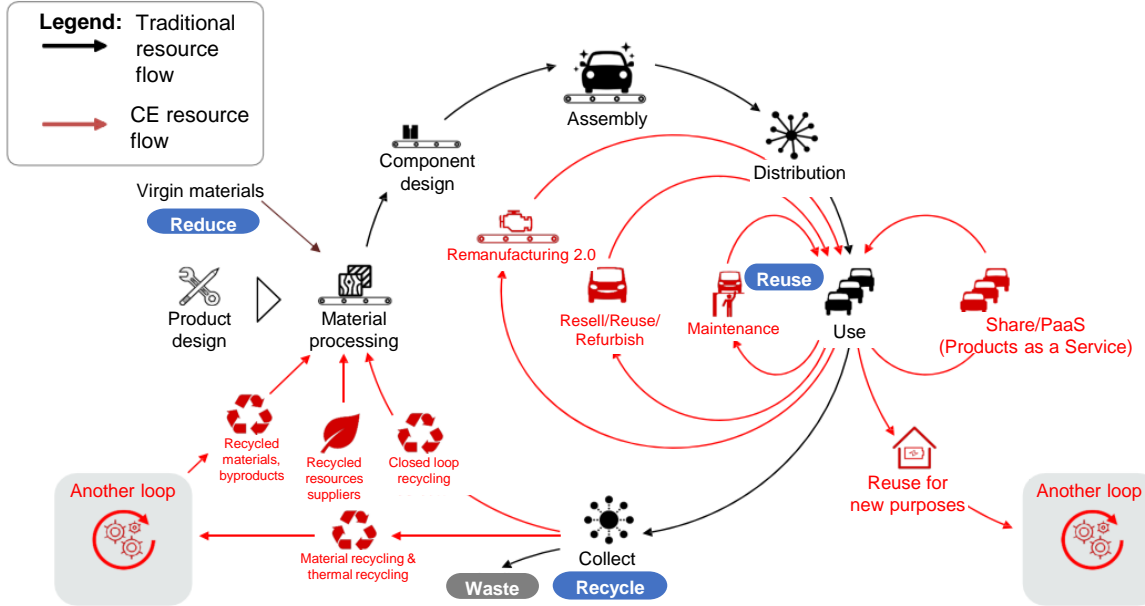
Legend: Traditional resource flow

CE resource flow

Virgin materials

Reduce

Product design

Material processing

Component design

Assembly

Distribution

Remanufacturing 2.0

Resell/Reuse/ Refurbish

Maintenance

Reuse

Use

Share/PaaS (Products as a Service)

Recycled materials, byproducts

Recycled resources suppliers

Closed loop recycling

Another loop

Material recycling & thermal recycling

Collect

Waste

Recycle

Reuse for new purposes

Another loop